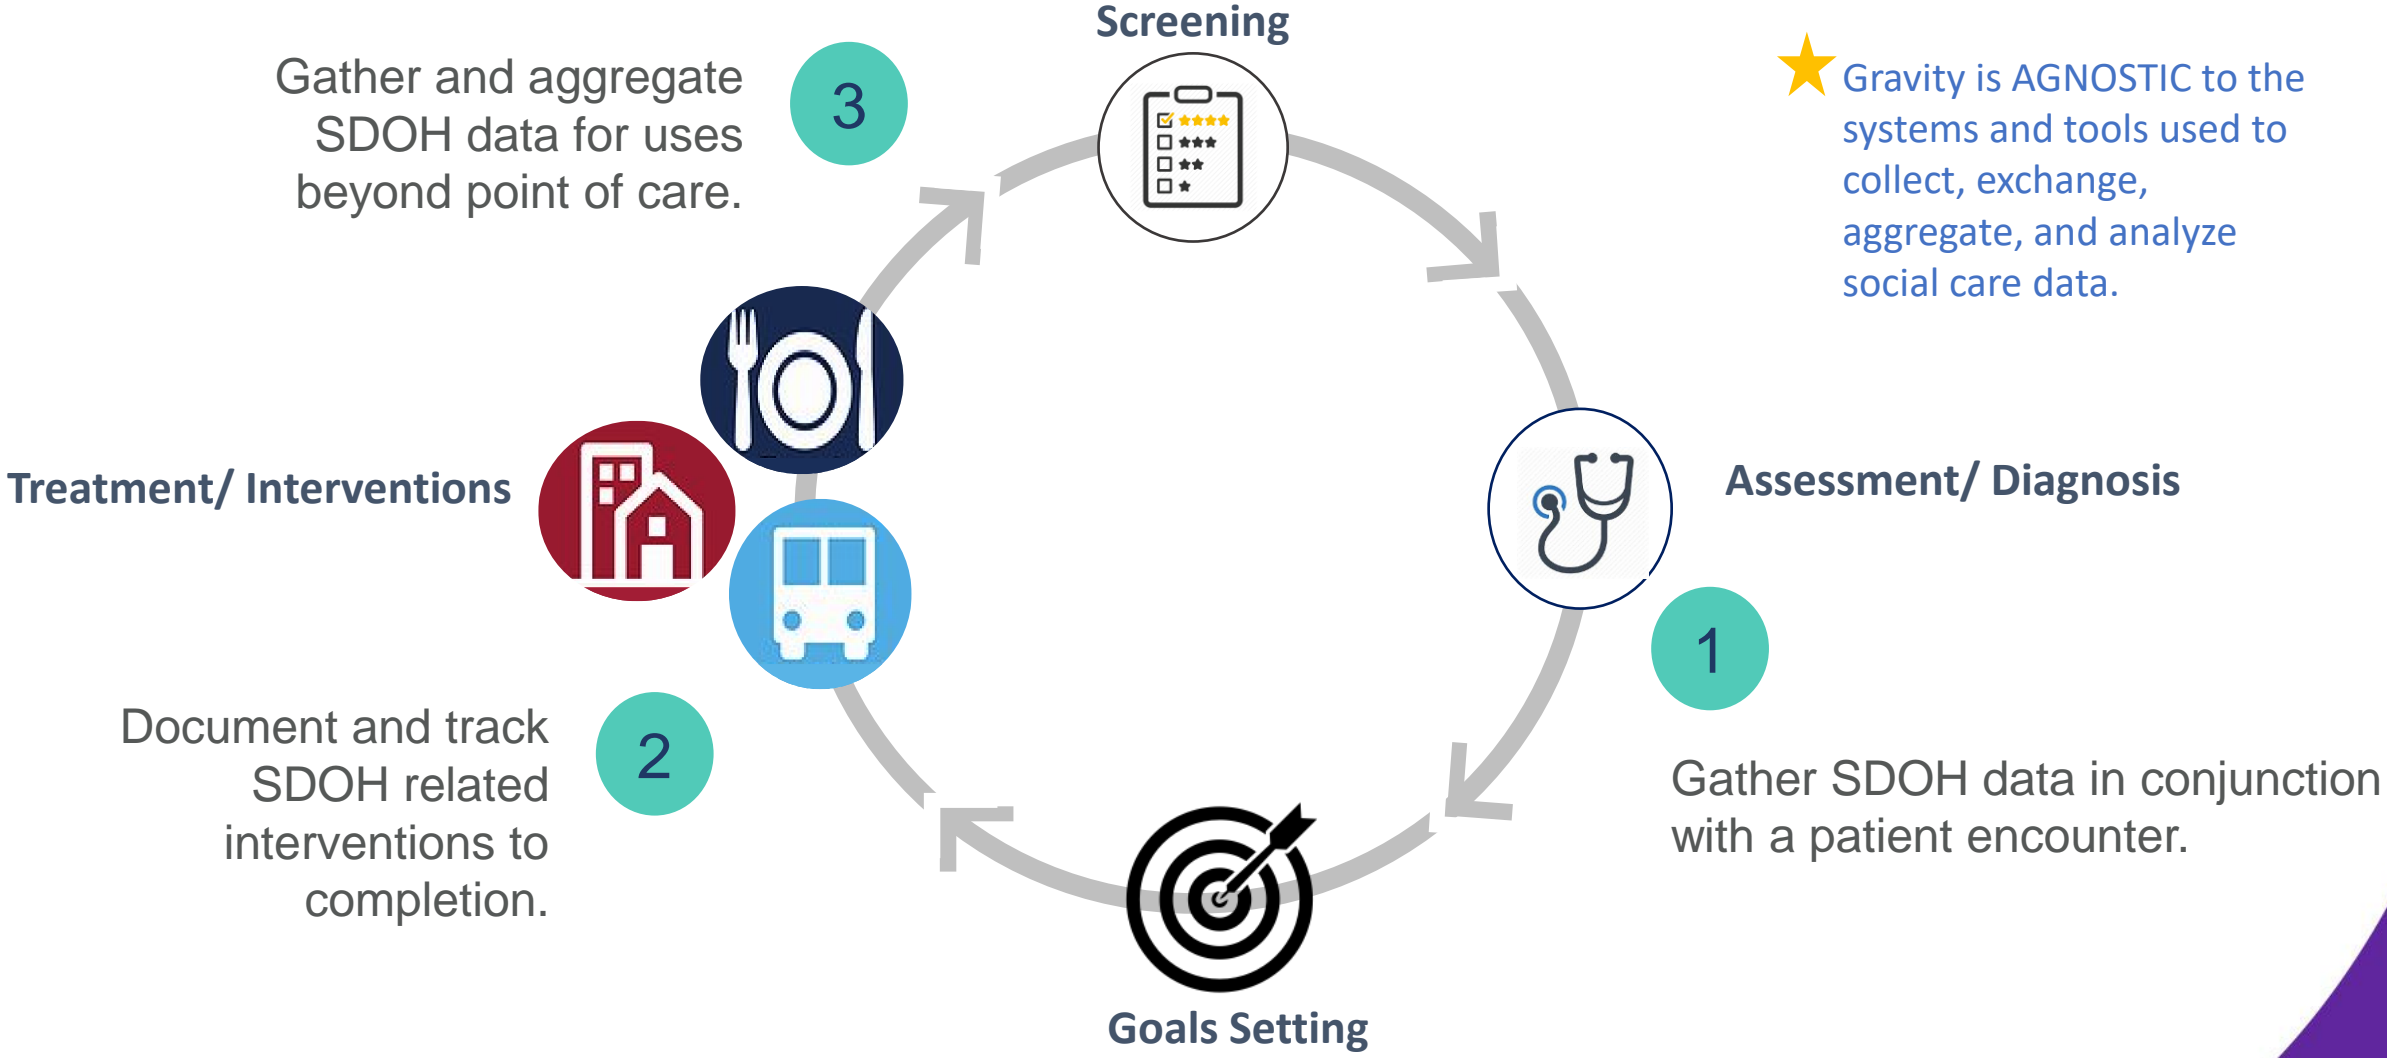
Gather and aggregate SDOH data for uses beyond point of care.

3

Screening

Gravity is AGNOSTIC to the systems and tools used to collect, exchange, aggregate, and analyze social care data.

Treatment/ Interventions

Assessment/ Diagnosis

1

Document and track SDOH related interventions to completion.

2

Gather SDOH data in conjunction with a patient encounter.

Goals Setting